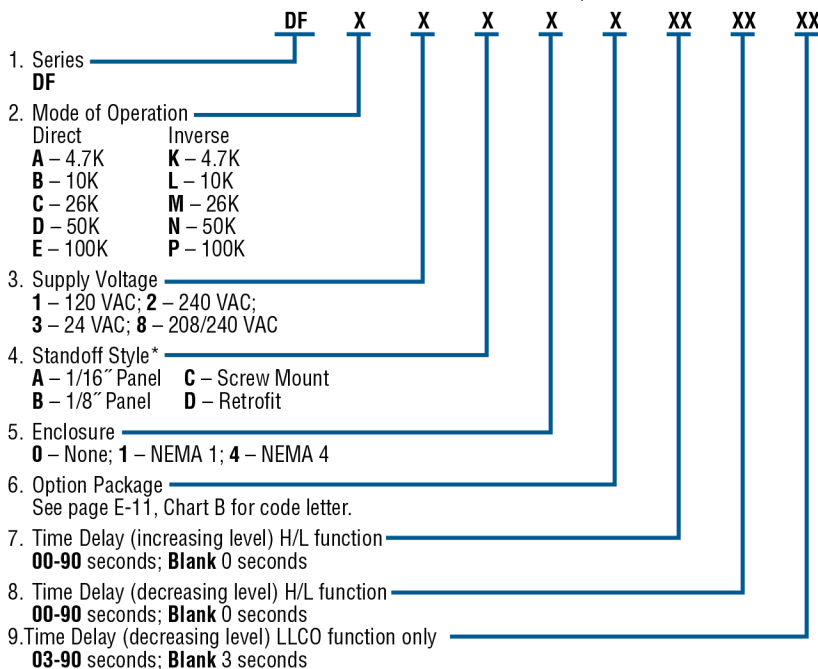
DF X X X X X XX XX XX

1. Series
**DF**

2. Mode of Operation

| Direct | Inverse |
|---|---|
| **A** – 4.7K | **K** – 4.7K |
| **B** – 10K | **L** – 10K |
| **C** – 26K | **M** – 26K |
| **D** – 50K | **N** – 50K |
| **E** – 100K | **P** – 100K |

3. Supply Voltage
**1** – 120 VAC; **2** – 240 VAC;
**3** – 24 VAC; **8** – 208/240 VAC

4. Standoff Style*

| | |
|---|---|
| **A** – 1/16˝ Panel | **C** – Screw Mount |
| **B** – 1/8˝ Panel | **D** – Retrofit |

5. Enclosure
**0** – None; **1** – NEMA 1; **4** – NEMA 4

6. Option Package
See page E-11, Chart B for code letter.

7. Time Delay (increasing level) H/L function
**00-90** seconds; **Blank** 0 seconds

8. Time Delay (decreasing level) H/L function
**00-90** seconds; **Blank** 0 seconds

9.Time Delay (decreasing level) LLCO function only
**03-90** seconds; **Blank** 3 seconds